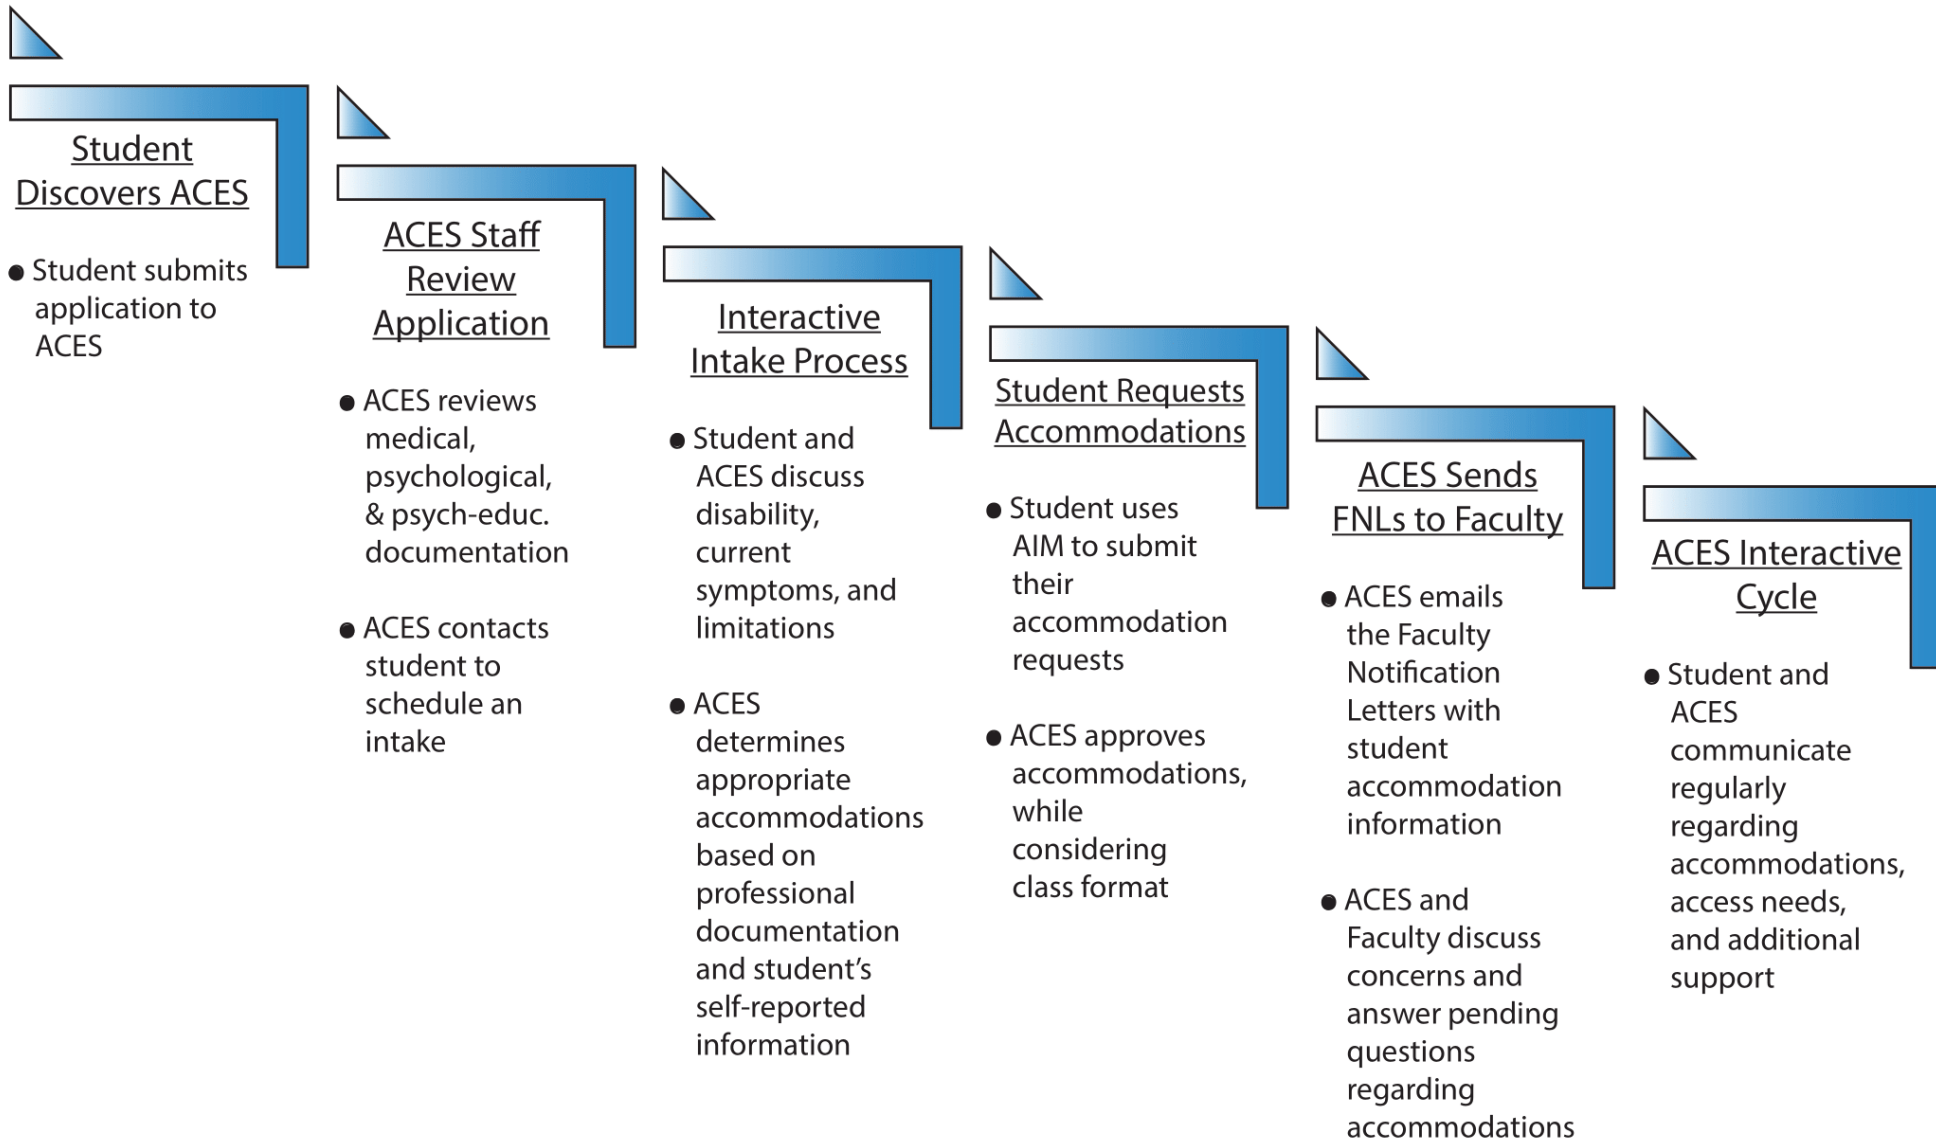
Student Discovers ACES

- Student submits application to ACES

ACES Staff Review Application

- ACES reviews medical, psychological, & psych-educ. documentation

- ACES contacts student to schedule an intake

Interactive Intake Process

- Student and ACES discuss disability, current symptoms, and limitations

- ACES determines appropriate accommodations based on professional documentation and student's self-reported information

Student Requests Accommodations

- Student uses AIM to submit their accommodation requests

- ACES approves accommodations, while considering class format

ACES Sends FNLs to Faculty

- ACES emails the Faculty Notification Letters with student accommodation information

- ACES and Faculty discuss concerns and answer pending questions regarding accommodations

ACES Interactive Cycle

- Student and ACES communicate regularly regarding accommodations, access needs, and additional support